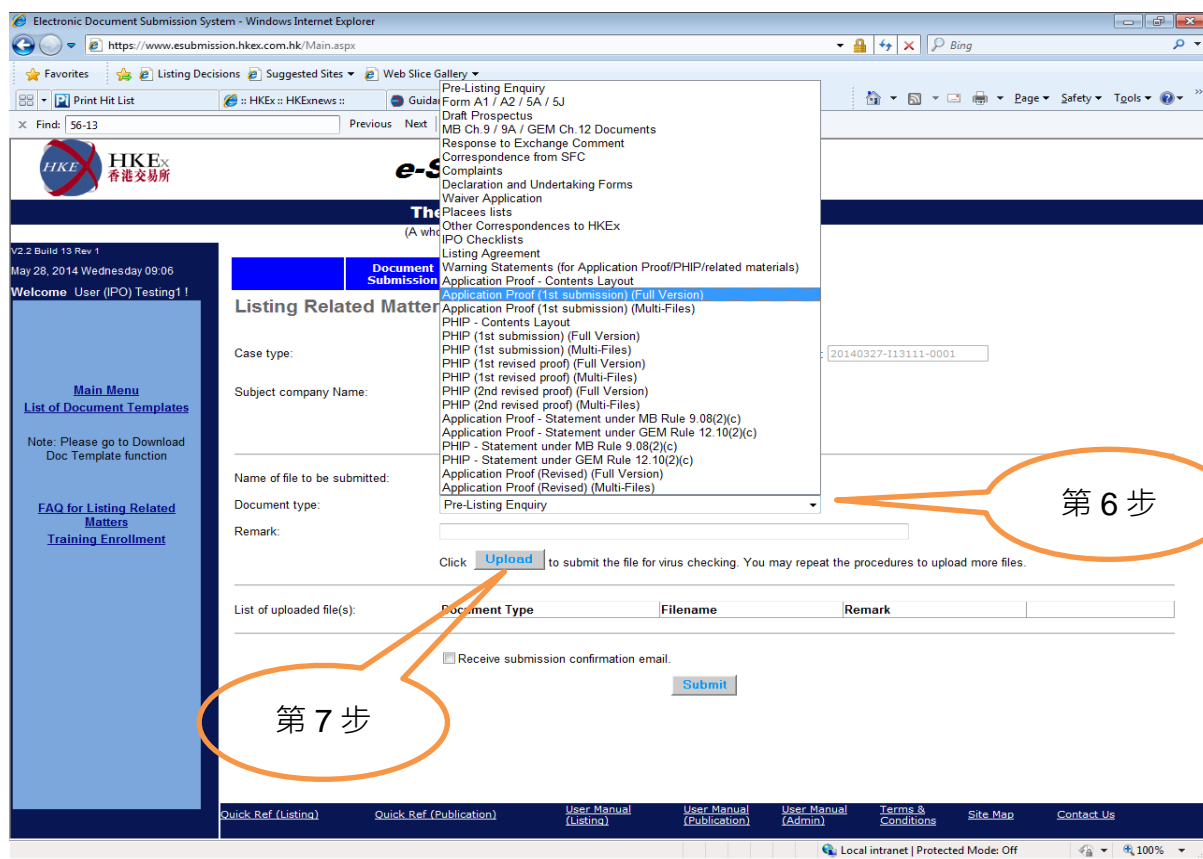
Electronic Document Submission System - Windows Internet Explorer

https://www.esubmission.hkex.com.hk/Main.aspx

Bing

Favorites | Listing Decisions | Suggested Sites ▾ | Web Slice Gallery ▾

Print Hit List | :: HKEx :: HKExnews :: | Guida

Page ▾ Safety ▾ Tools ▾

Find: 56-13 Previous Next

HKEx 香港交易所

e-S

The

(A who

V2.2 Build 13 Rev 1

May 28, 2014 Wednesday 09:06

Welcome User (IPO) Testing1 !

Main Menu
List of Document Templates

Note: Please go to Download Doc Template function

FAQ for Listing Related Matters
Training Enrollment

Document Submission

Listing Related Matter

Case type:

20140327-I13111-0001

Subject company Name:

Name of file to be submitted:

Document type:

Remark:

Pre-Listing Enquiry
Form A1 / A2 / 5A / 5J
Draft Prospectus
MB Ch.9 / 9A / GEM Ch.12 Documents
Response to Exchange Comment
Correspondence from SFC
Complaints
Declaration and Undertaking Forms
Waiver Application
Placees lists
Other Correspondences to HKEx
IPO Checklists
Listing Agreement
Warning Statements (for Application Proof/PHIP/related materials)
Application Proof - Contents Layout
Application Proof (1st submission) (Full Version)
Application Proof (1st submission) (Multi-Files)
PHIP - Contents Layout
PHIP (1st submission) (Full Version)
PHIP (1st submission) (Multi-Files)
PHIP (1st revised proof) (Full Version)
PHIP (1st revised proof) (Multi-Files)
PHIP (2nd revised proof) (Full Version)
PHIP (2nd revised proof) (Multi-Files)
Application Proof - Statement under MB Rule 9.08(2)(c)
Application Proof - Statement under GEM Rule 12.10(2)(c)
PHIP - Statement under MB Rule 9.08(2)(c)
PHIP - Statement under GEM Rule 12.10(2)(c)
Application Proof (Revised) (Full Version)
Application Proof (Revised) (Multi-Files)

Pre-Listing Enquiry

第 6 步

Click Upload to submit the file for virus checking. You may repeat the procedures to upload more files.

List of uploaded file(s):

| Document Type | Filename | Remark | |
|---|---|---|---|

Receive submission confirmation email.

Submit

第 7 步

Quick Ref (Listing) | Quick Ref (Publication) | User Manual (Listing) | User Manual (Publication) | User Manual (Admin) | Terms & Conditions | Site Map | Contact Us

Local intranet | Protected Mode: Off | 100%